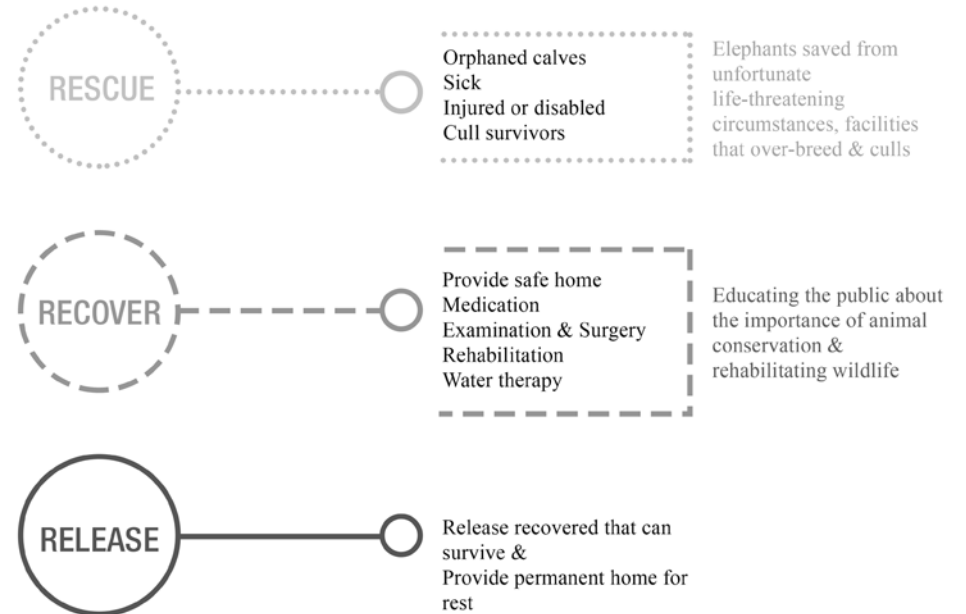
RESCUE

Orphaned calves
Sick
Injured or disabled
Cull survivors

Elephants saved from unfortunate life-threatening circumstances, facilities that over-breed & culls

RECOVER

Provide safe home
Medication
Examination & Surgery
Rehabilitation
Water therapy

Educating the public about the importance of animal conservation & rehabilitating wildlife

RELEASE

Release recovered that can survive &
Provide permanent home for rest